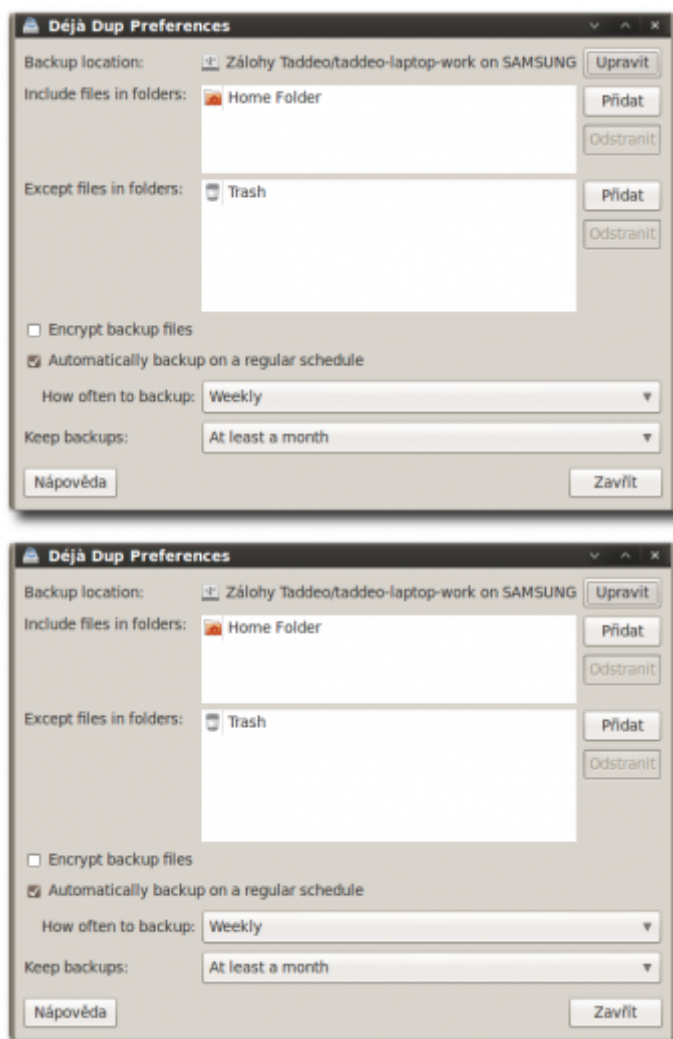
Déjà Dup Preferences

Backup location: Zálohy Taddeo/taddeo-laptop-work on SAMSUNG Upravit

Include files in folders: Home Folder Přidat Odstranit

Except files in folders: Trash Přidat Odstranit

Encrypt backup files

Automatically backup on a regular schedule

How often to backup: Weekly

Keep backups: At least a month

Nápověda Zavřít

Déjà Dup Preferences

Backup location: Zálohy Taddeo/taddeo-laptop-work on SAMSUNG Upravit

Include files in folders: Home Folder Přidat Odstranit

Except files in folders: Trash Přidat Odstranit

Encrypt backup files

Automatically backup on a regular schedule

How often to backup: Weekly

Keep backups: At least a month

Nápověda Zavřít